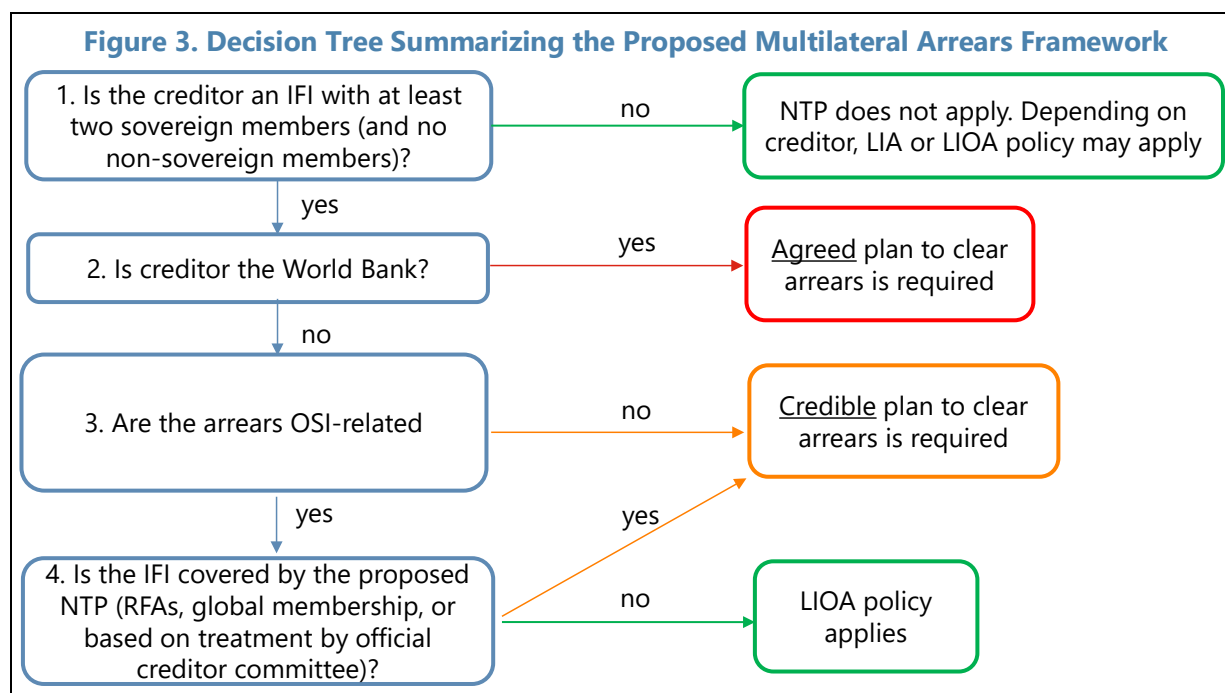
Figure 3. Decision Tree Summarizing the Proposed Multilateral Arrears Framework

1. Is the creditor an IFI with at least two sovereign members (and no non-sovereign members)?

no

NTP does not apply. Depending on creditor, LIA or LIOA policy may apply

yes

2. Is creditor the World Bank?

yes

Agreed plan to clear arrears is required

no

3. Are the arrears OSI-related

no

Credible plan to clear arrears is required

yes

yes

4. Is the IFI covered by the proposed NTP (RFAs, global membership, or based on treatment by official creditor committee)?

no

LIOA policy applies